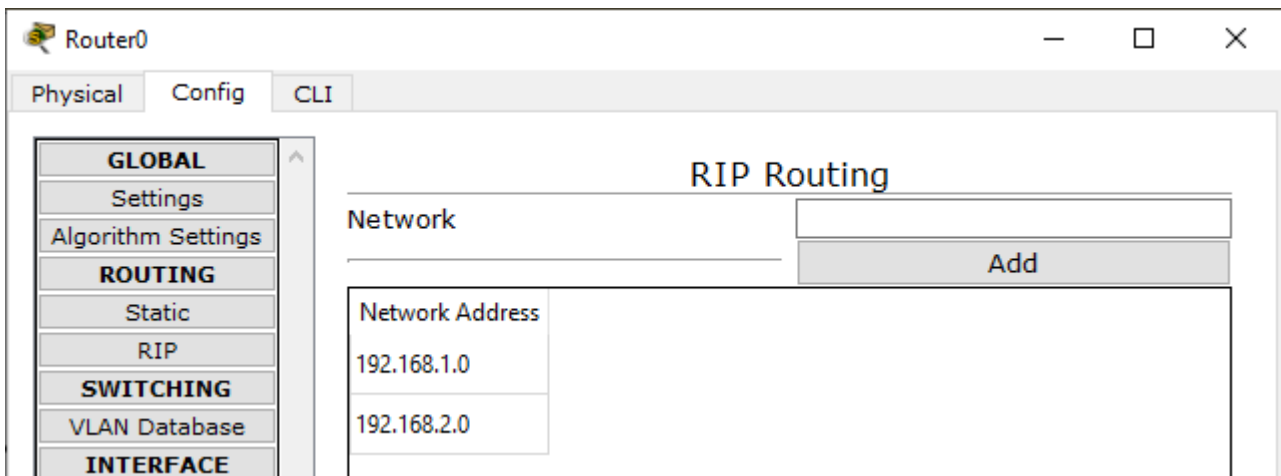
Router0

Physical Config CLI

GLOBAL
Settings
Algorithm Settings
ROUTING
Static
RIP
SWITCHING
VLAN Database
INTERFACE

RIP Routing

Network

Add

| Network Address |
|---|
| 192.168.1.0 |
| 192.168.2.0 |